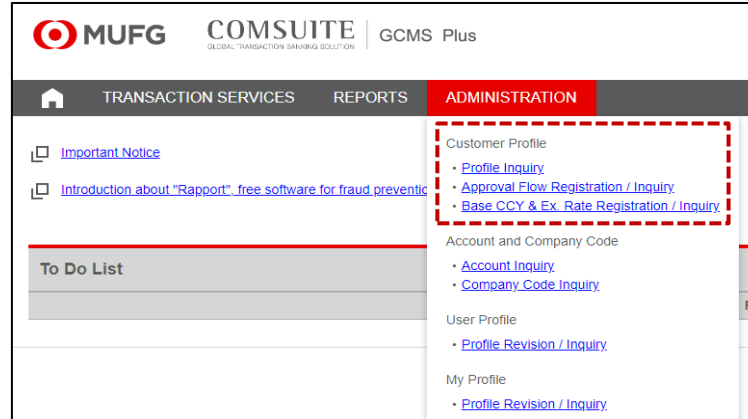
MUFG COMSUITE GLOBAL TRANSACTION BANKING SOLUTION | GCMS Plus

TRANSACTION SERVICES REPORTS ADMINISTRATION

Important Notice

Introduction about "Rapport", free software for fraud preventio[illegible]

To Do List

Customer Profile
• Profile Inquiry
• Approval Flow Registration / Inquiry
• Base CCY & Ex. Rate Registration / Inquiry

Account and Company Code
• Account Inquiry
• Company Code Inquiry

User Profile
• Profile Revision / Inquiry

My Profile
• Profile Revision / Inquiry